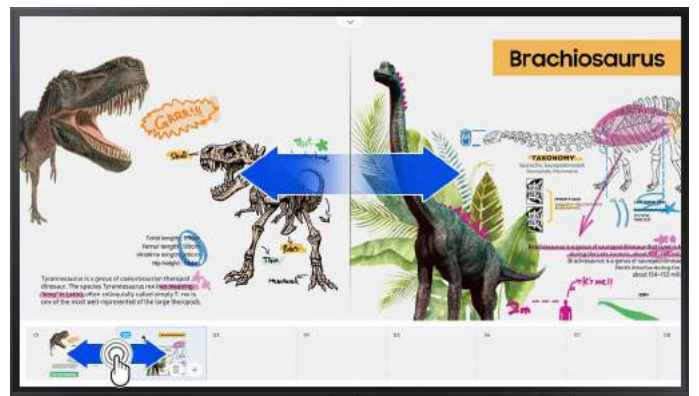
Brachiosaurus

GRRRR

Skull

TAXONOMY

Total length:
Femur length:
Hip height:

Tyrannosaurus is a genus of coelurosaurian theropod dinosaur. The species Tyrannosaurus rex (rex meaning "king" in Latin), often colloquially called simply T. rex is one of the most well-represented of the large theropods.

Thin

Brachiosaurus is a genus of sauropod dinosaur that lived during the Late Jurassic. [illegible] North America during the about 154–153 mil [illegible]

2m

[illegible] smell

01
02
03
04
05
06
07
08